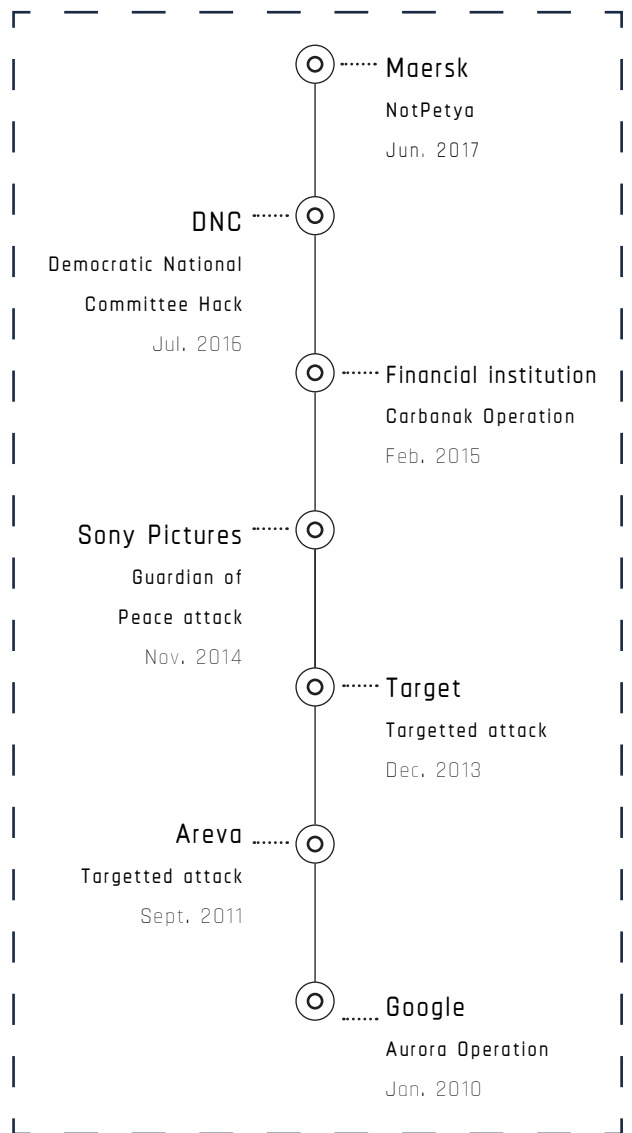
Maersk
NotPetya
Jun. 2017

DNC
Democratic National Committee Hack
Jul. 2016

Financial institution
Carbanak Operation
Feb. 2015

Sony Pictures
Guardian of Peace attack
Nov. 2014

Target
Targetted attack
Dec. 2013

Areva
Targetted attack
Sept. 2011

Google
Aurora Operation
Jan. 2010